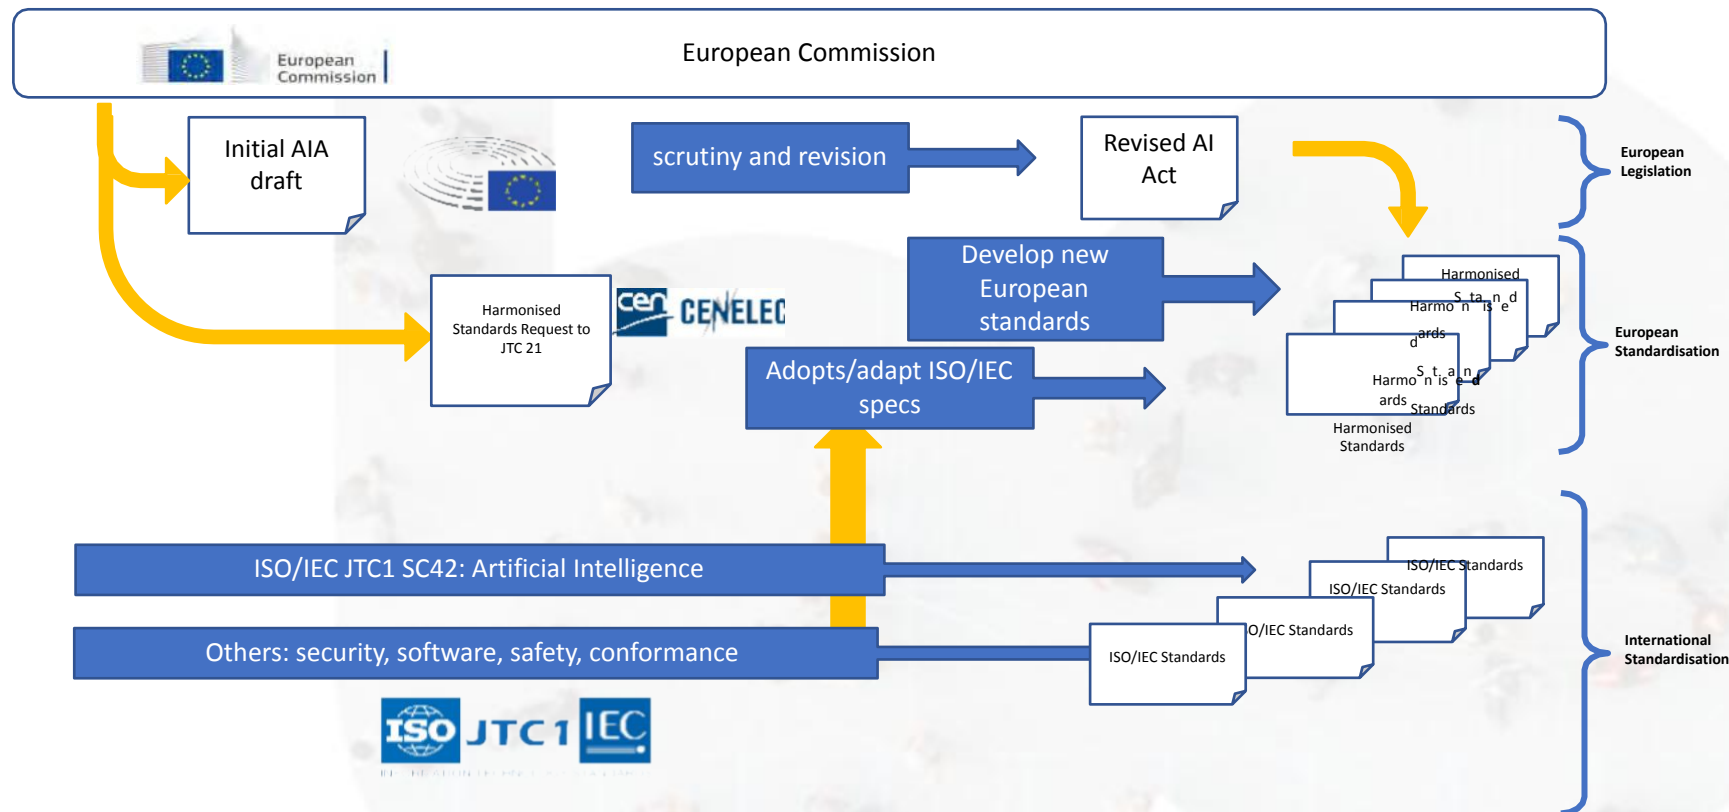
European Commission

European Commission

Initial AIA draft

scrutiny and revision

Revised AI Act

European Legislation

Harmonised Standards Request to JTC 21

cen CENELEC

Develop new European standards

Adopts/adapt ISO/IEC specs

Harmonised Standards

Harmonised Standards

Harmonised Standards

Harmonised Standards

European Standardisation

ISO/IEC JTC1 SC42: Artificial Intelligence

Others: security, software, safety, conformance

ISO/IEC Standards

ISO/IEC Standards

O/IEC Standards

ISO/IEC Standards

International Standardisation

ISO JTC 1 IEC